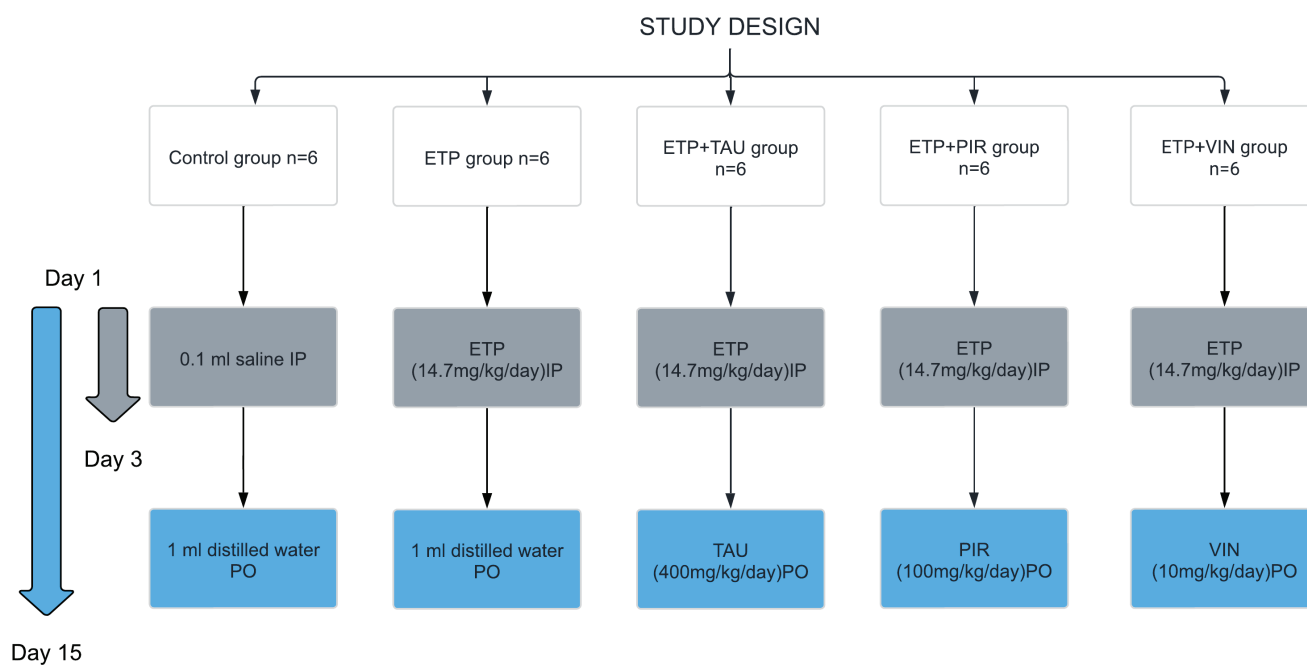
STUDY DESIGN

Control group n=6

ETP group n=6

ETP+TAU group n=6

ETP+PIR group n=6

ETP+VIN group n=6

Day 1

Day 3

Day 15

0.1 ml saline IP

ETP (14.7mg/kg/day)IP

ETP (14.7mg/kg/day)IP

ETP (14.7mg/kg/day)IP

ETP (14.7mg/kg/day)IP

1 ml distilled water PO

1 ml distilled water PO

TAU (400mg/kg/day)PO

PIR (100mg/kg/day)PO

VIN (10mg/kg/day)PO